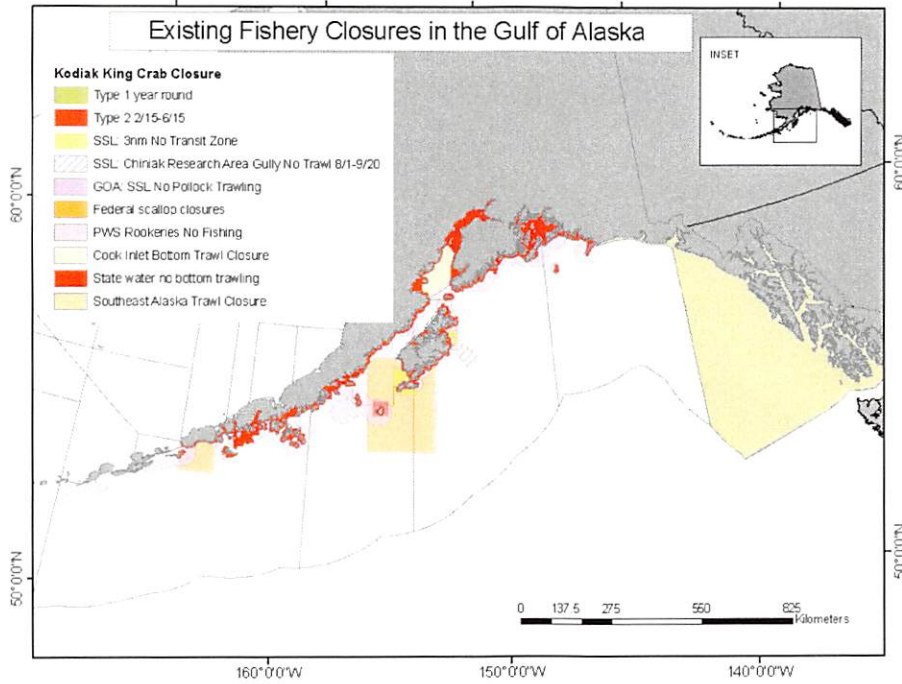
Existing Fishery Closures in the Gulf of Alaska

Kodiak King Crab Closure
Type 1 year round
Type 2 2/15-6/15
SSL: 3nm No Transit Zone
SSL: Chiniak Research Area Gully No Trawl 8/1-9/20
GOA: SSL No Pollock Trawling
Federal scallop closures
PWS Rookeries No Fishing
Cook Inlet Bottom Trawl Closure
State water no bottom trawling
Southeast Alaska Trawl Closure

INSET

60°0'0"N
60°0'0"N
50°0'0"N
50°0'0"N

0 137.5 275 550 825 Kilometers

160°0'0"W
150°0'0"W
140°0'0"W